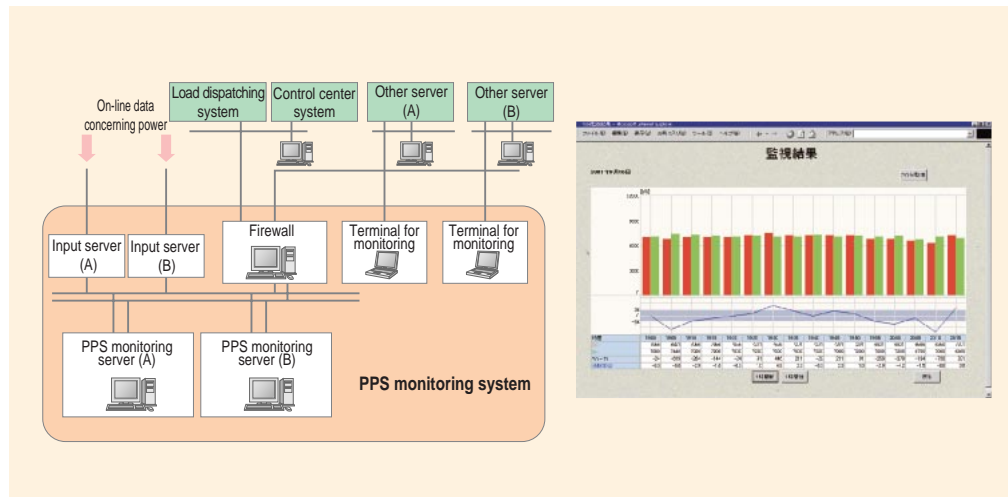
On-line data concerning power

Load dispatching system

Control center system

Other server (A)

Other server (B)

Input server (A)

Input server (B)

Firewall

Terminal for monitoring

Terminal for monitoring

PPS monitoring server (A)

PPS monitoring server (B)

PPS monitoring system

監視結果